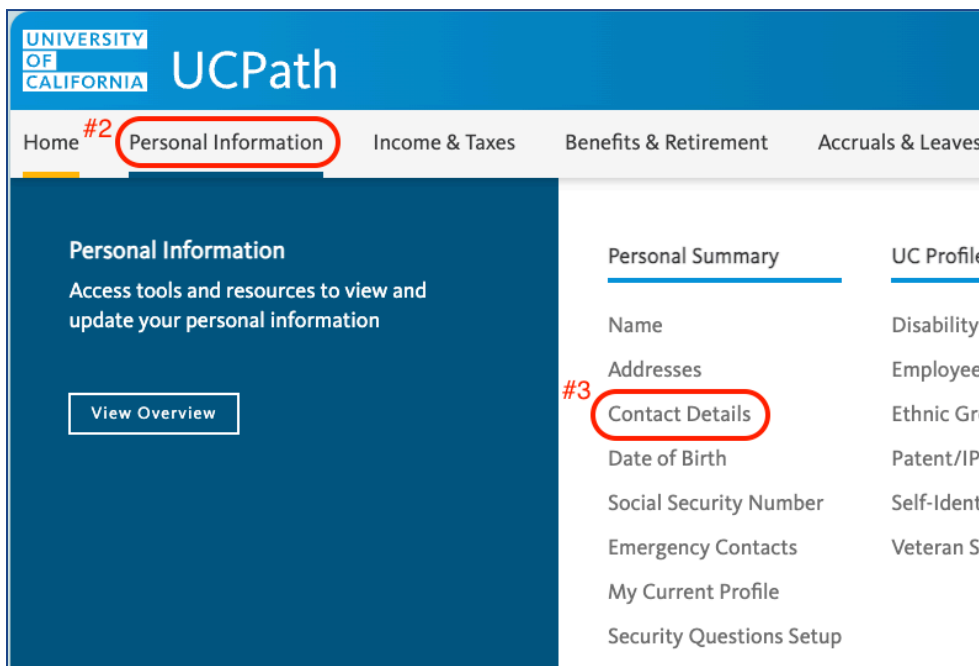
UNIVERSITY OF CALIFORNIA UCPath

Home #2 Personal Information Income & Taxes Benefits & Retirement Accruals & Leaves

Personal Information

Access tools and resources to view and update your personal information

View Overview

Personal Summary

Name

Addresses

#3 Contact Details

Date of Birth

Social Security Number

Emergency Contacts

My Current Profile

Security Questions Setup

UC Profile

Disability

Employee

Ethnic Gr

Patent/IP

Self-Ident

Veteran S